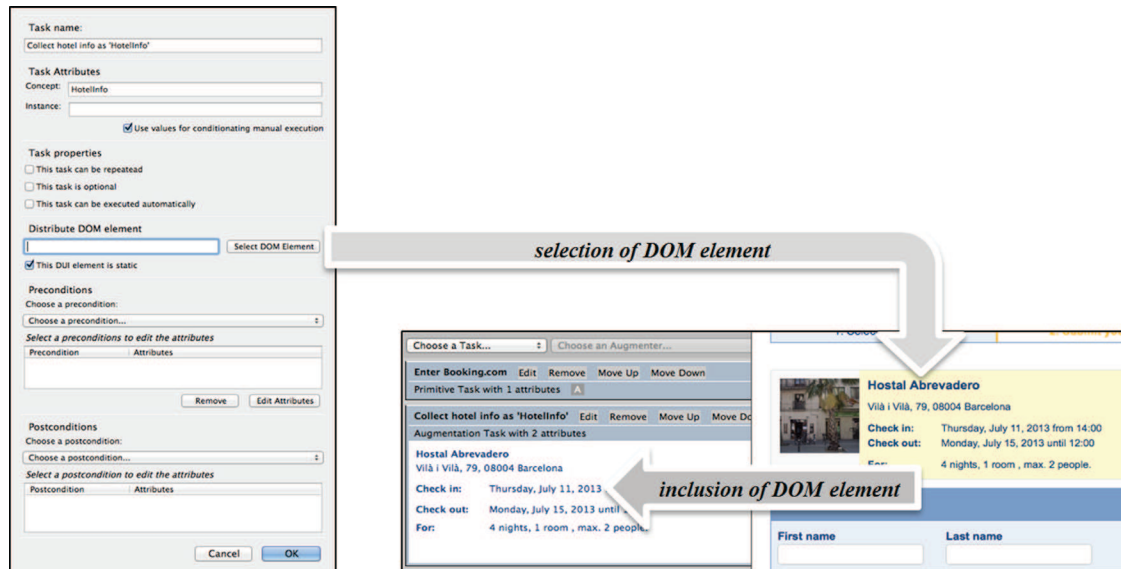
Task name:

Collect hotel info as 'HotelInfo'

Task Attributes

Concept: HotelInfo

Instance:

Use values for conditionating manual execution

Task properties

This task can be repeatead

This task is optional

This task can be executed automatically

Distribute DOM element

Select DOM Element

This DUI element is static

Preconditions

Choose a precondition:

Choose a precondition...

Select a preconditions to edit the attributes

| Precondition | Attributes |
|---|---|
| | |

Remove Edit Attributes

Postconditions

Choose a postcondition:

Choose a postcondition...

Select a postcondition to edit the attributes

| Postcondition | Attributes |
|---|---|
| | |

Cancel OK

selection of DOM element

Choose a Task... Choose an Augmenter...

Enter Booking.com Edit Remove Move Up Move Down

Primitive Task with 1 attributes A

Collect hotel info as 'HotelInfo' Edit Remove Move Up Move Do

Augmentation Task with 2 attributes

Hostal Abrevadero

Vilà i Vilà, 79, 08004 Barcelona

Check in: Thursday, July 11, 2013

Check out: Monday, July 15, 2013 until

For: 4 nights, 1 room , max. 2 people.

inclusion of DOM element

Hostal Abrevadero

Vilà i Vilà, 79, 08004 Barcelona

Check in: Thursday, July 11, 2013 from 14:00

Check out: Monday, July 15, 2013 until 12:00

For: 4 nights, 1 room , max. 2 people.

First name

Last name